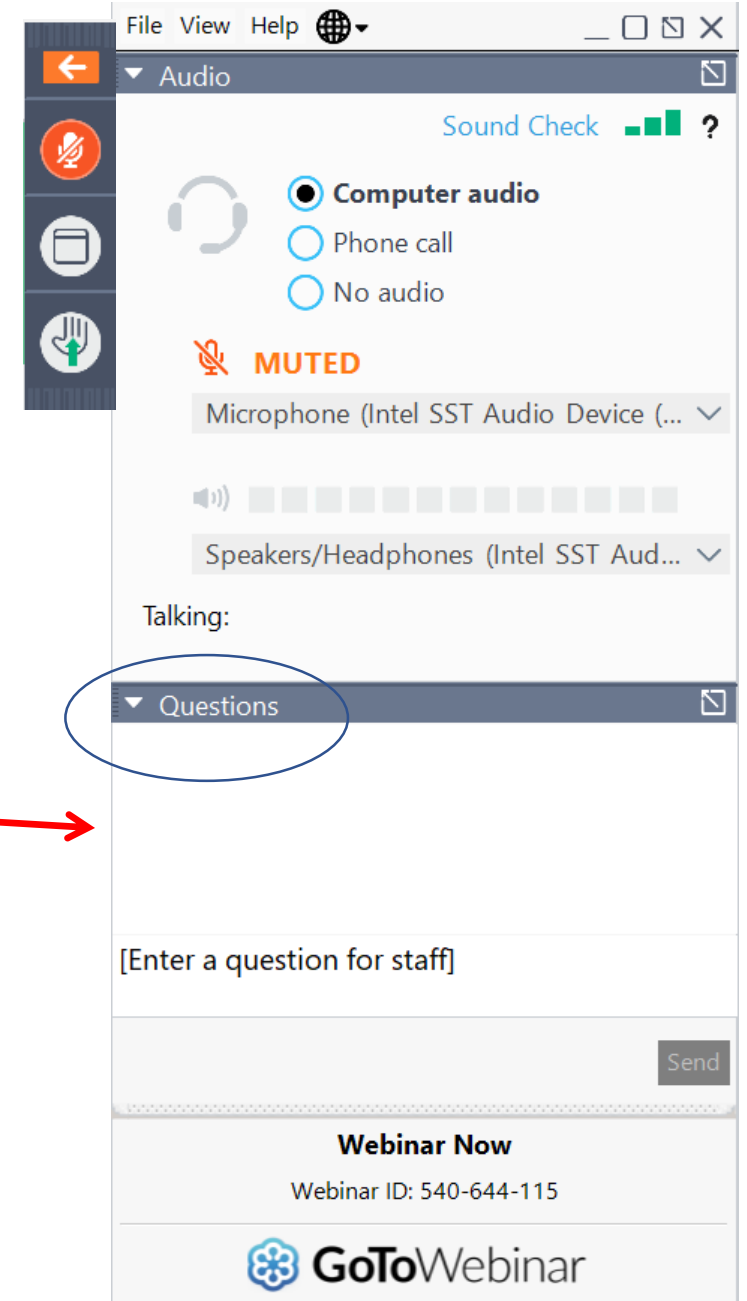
File View Help

Audio

Sound Check ?

Computer audio
Phone call
No audio

MUTED

Microphone (Intel SST Audio Device (...

Speakers/Headphones (Intel SST Aud...

Talking:

Questions

[Enter a question for staff]

Send

Webinar Now

Webinar ID: 540-644-115

GoToWebinar